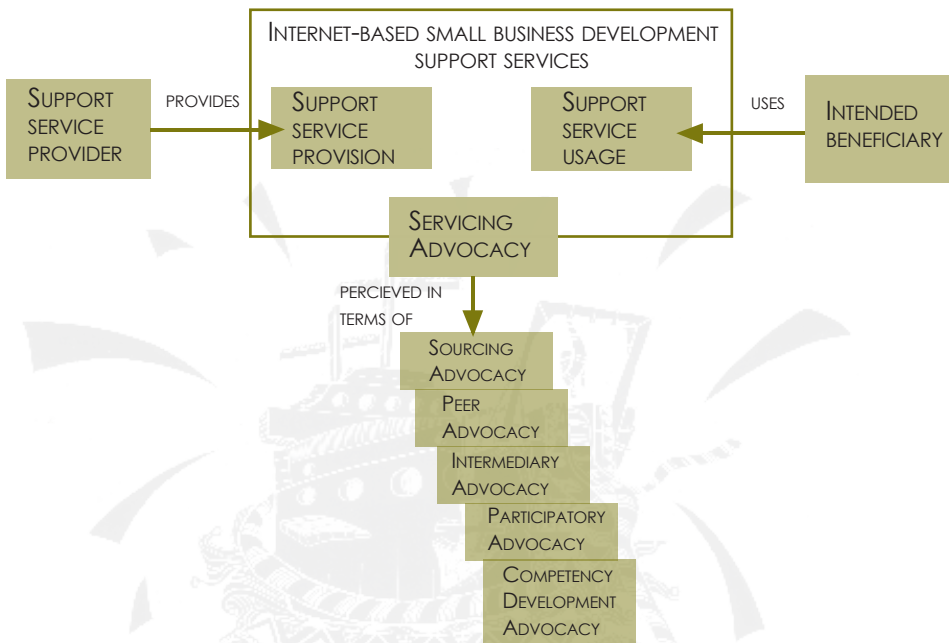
Internet-based small business development support services

Support service provider

provides

Support service provision

Support service usage

uses

Intended beneficiary

Servicing Advocacy

percieved in terms of

Sourcing Advocacy

Peer Advocacy

Intermediary Advocacy

Participatory Advocacy

Competency Development Advocacy